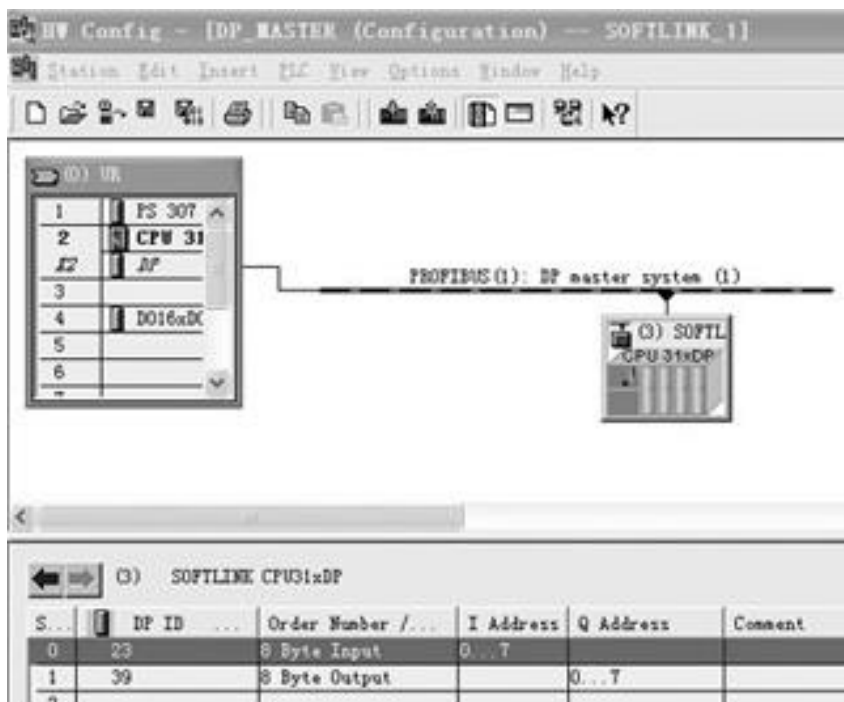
HW Config - [DP_MASTER (Configuration) -- SOFTLINK_1]

Station Edit Insert PLC View Options Window Help

(0) UR

| | | |
|---|---|---|
| 1 | | PS 307 |
| 2 | | CPU 31 |
| X2 | | DP |
| 3 | | |
| 4 | | DO16xDC |
| 5 | | |
| 6 | | |

PROFIBUS(1): DP master system (1)

(3) SOFTL
CPU 31xDP

(3) SOFTLINK CPU31xDP

| S... | DP ID ... | Order Number /... | I Address | Q Address | Comment |
|---|---|---|---|---|---|
| 0 | 23 | 8 Byte Input | 0...7 | | |
| 1 | 39 | 8 Byte Output | | 0...7 | |